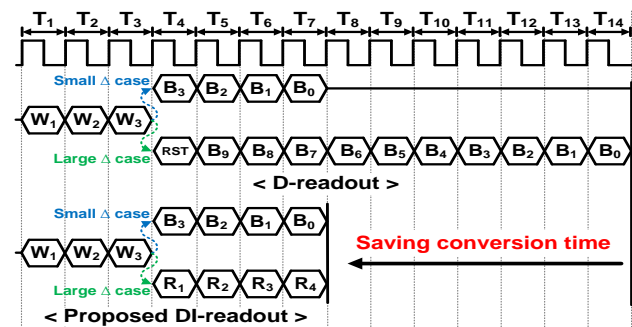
$T_1$ $T_2$ $T_3$ $T_4$ $T_5$ $T_6$ $T_7$ $T_8$ $T_9$ $T_{10}$ $T_{11}$ $T_{12}$ $T_{13}$ $T_{14}$

Small $\Delta$ case $B_3$ $B_2$ $B_1$ $B_0$

$W_1$ $W_2$ $W_3$

Large $\Delta$ case RST $B_9$ $B_8$ $B_7$ $B_6$ $B_5$ $B_4$ $B_3$ $B_2$ $B_1$ $B_0$

< D-readout >

Small $\Delta$ case $B_3$ $B_2$ $B_1$ $B_0$

Saving conversion time

$W_1$ $W_2$ $W_3$

Large $\Delta$ case $R_1$ $R_2$ $R_3$ $R_4$

< Proposed DI-readout >